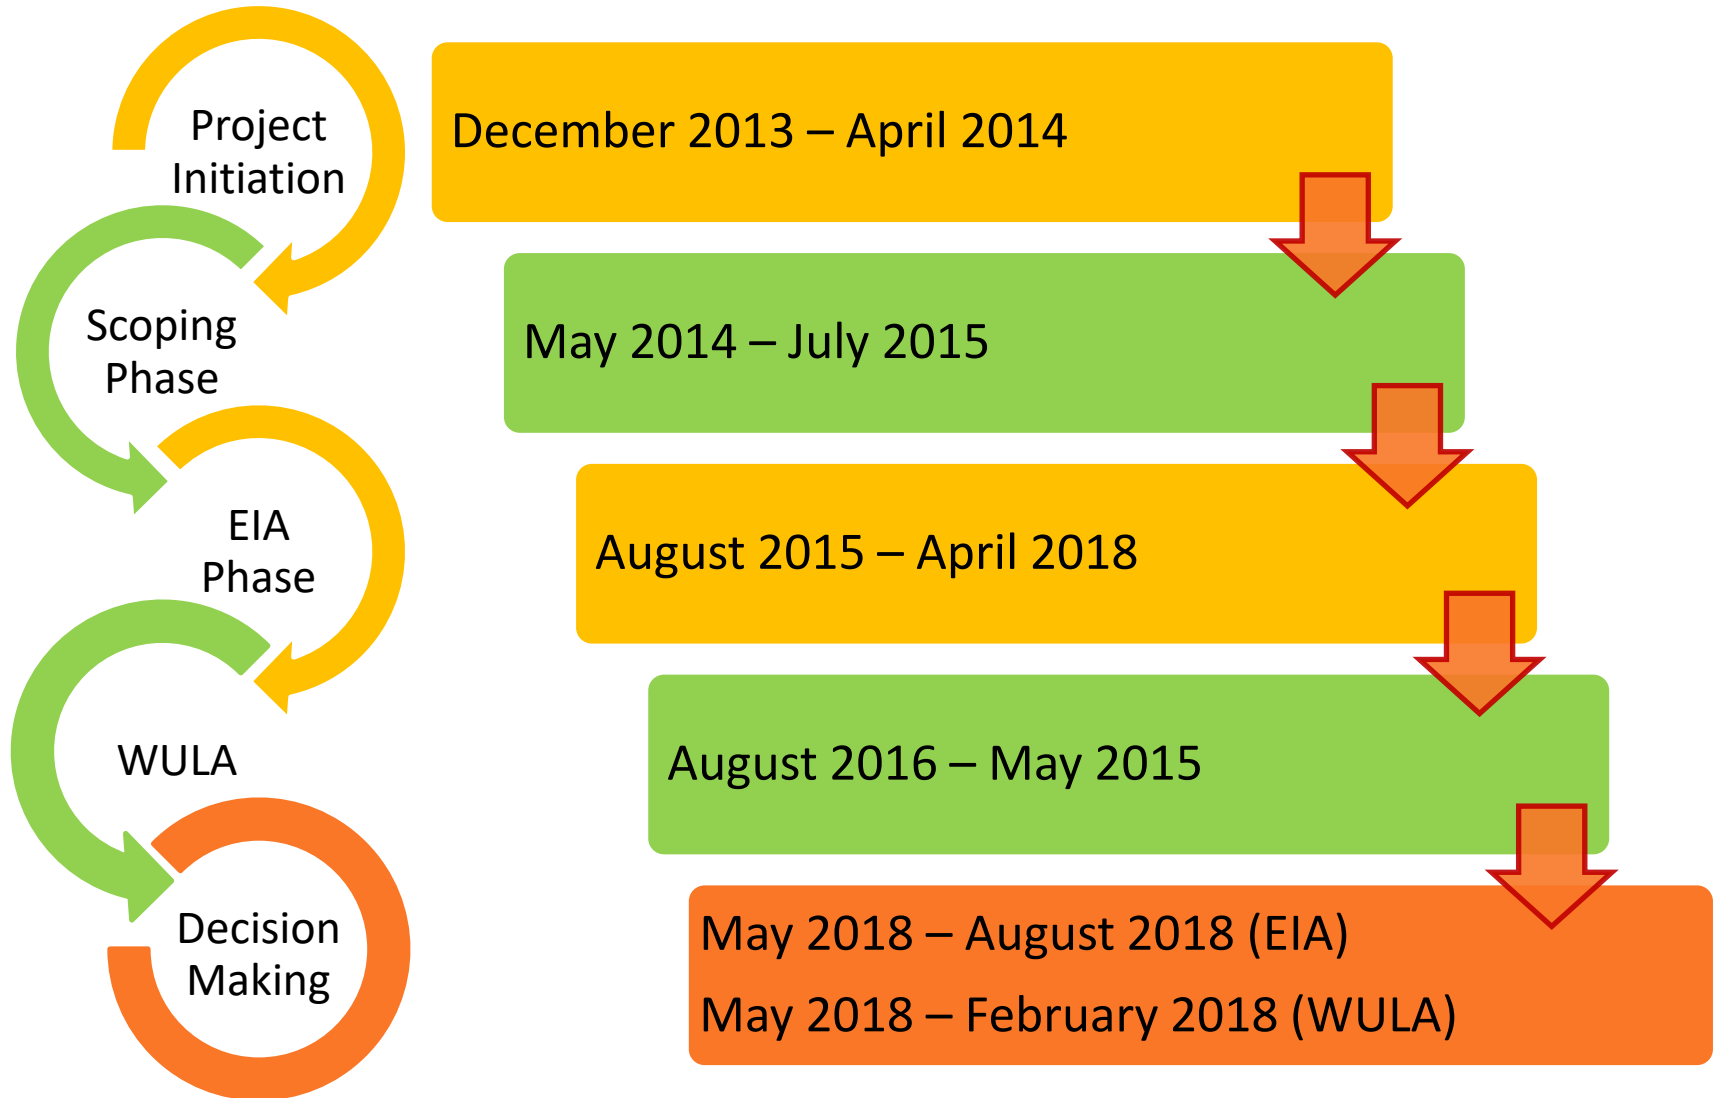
Project Initiation

Scoping Phase

EIA Phase

WULA

Decision Making

December 2013 – April 2014

May 2014 – July 2015

August 2015 – April 2018

August 2016 – May 2015

May 2018 – August 2018 (EIA)

May 2018 – February 2018 (WULA)